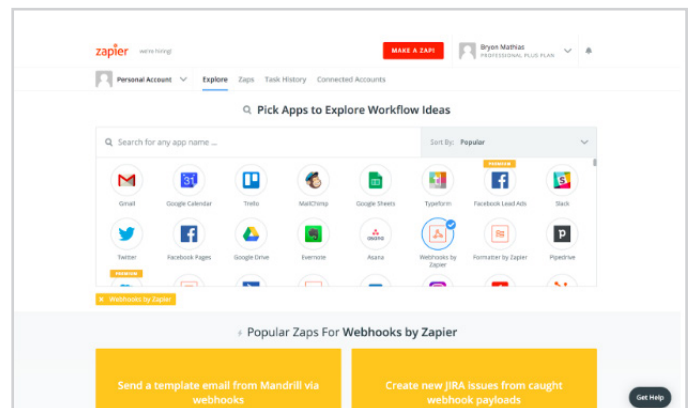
zapier we're hiring!

MAKE A ZAP!

Bryon Mathias
PROFESSIONAL PLUS PLAN

Personal Account Explore Zaps Task History Connected Accounts

Pick Apps to Explore Workflow Ideas

Search for any app name ...

Sort By: Popular

PREMIUM

Gmail
Google Calendar
Trello
MailChimp
Google Sheets
Typeform
Facebook Lead Ads
Slack
Twitter
Facebook Pages
Google Drive
Evernote
Asana
Webhooks by Zapier
Formatter by Zapier
Pipedrive

PREMIUM

× Webhooks by Zapier

Popular Zaps For Webhooks by Zapier

Send a template email from Mandrill via webhooks

Create new JIRA issues from caught webhook payloads

Get Help